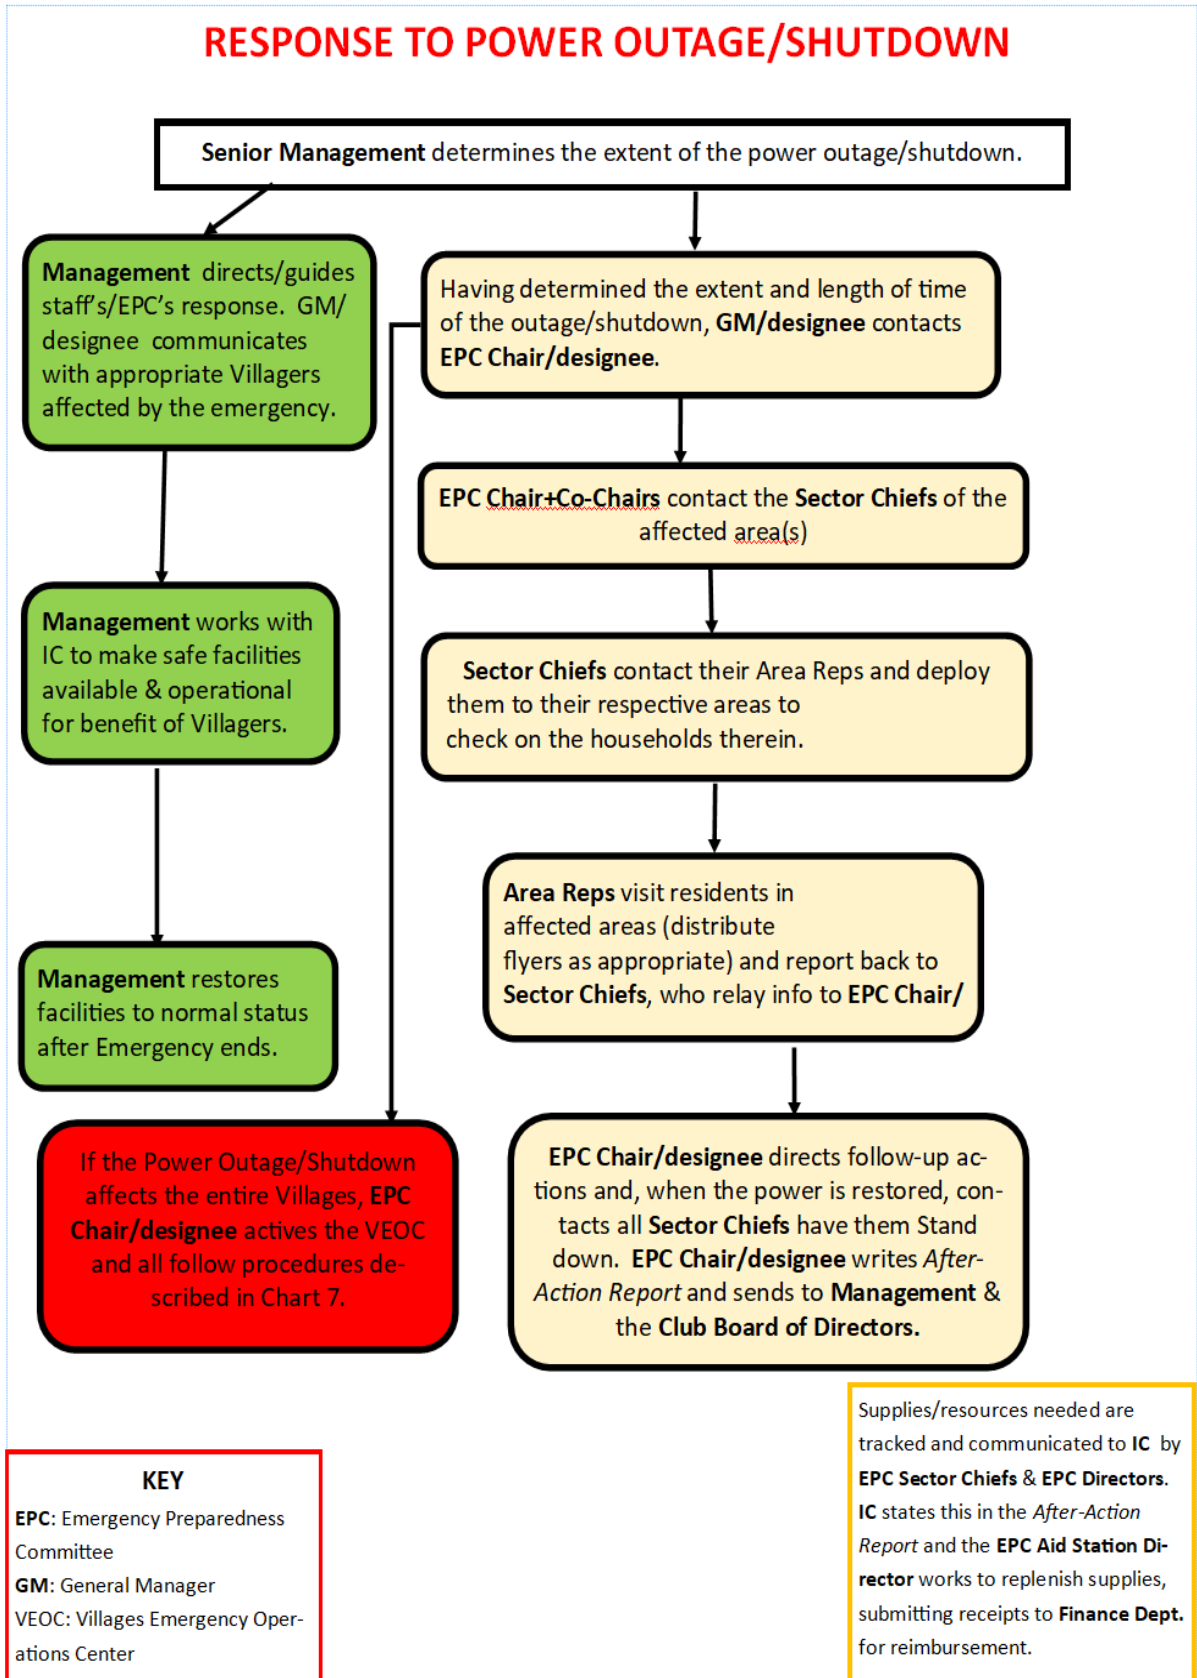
RESPONSE TO POWER OUTAGE/SHUTDOWN

**Senior Management** determines the extent of the power outage/shutdown.

**Management** directs/guides staff's/EPC's response. GM/ designee communicates with appropriate Villagers affected by the emergency.

Having determined the extent and length of time of the outage/shutdown, **GM/designee** contacts **EPC Chair/designee**.

**EPC Chair+Co-Chairs** contact the **Sector Chiefs** of the affected area(s)

**Management** works with IC to make safe facilities available & operational for benefit of Villagers.

**Sector Chiefs** contact their Area Reps and deploy them to their respective areas to check on the households therein.

**Area Reps** visit residents in affected areas (distribute flyers as appropriate) and report back to **Sector Chiefs**, who relay info to **EPC Chair/**

**Management** restores facilities to normal status after Emergency ends.

If the Power Outage/Shutdown affects the entire Villages, **EPC Chair/designee** actives the VEOC and all follow procedures described in Chart 7.

**EPC Chair/designee** directs follow-up actions and, when the power is restored, contacts all **Sector Chiefs** have them Stand down. **EPC Chair/designee** writes *After-Action Report* and sends to **Management** & the **Club Board of Directors**.

Supplies/resources needed are tracked and communicated to **IC** by **EPC Sector Chiefs** & **EPC Directors**. **IC** states this in the *After-Action Report* and the **EPC Aid Station Director** works to replenish supplies, submitting receipts to **Finance Dept.** for reimbursement.

KEY
**EPC**: Emergency Preparedness Committee
**GM**: General Manager
VEOC: Villages Emergency Operations Center